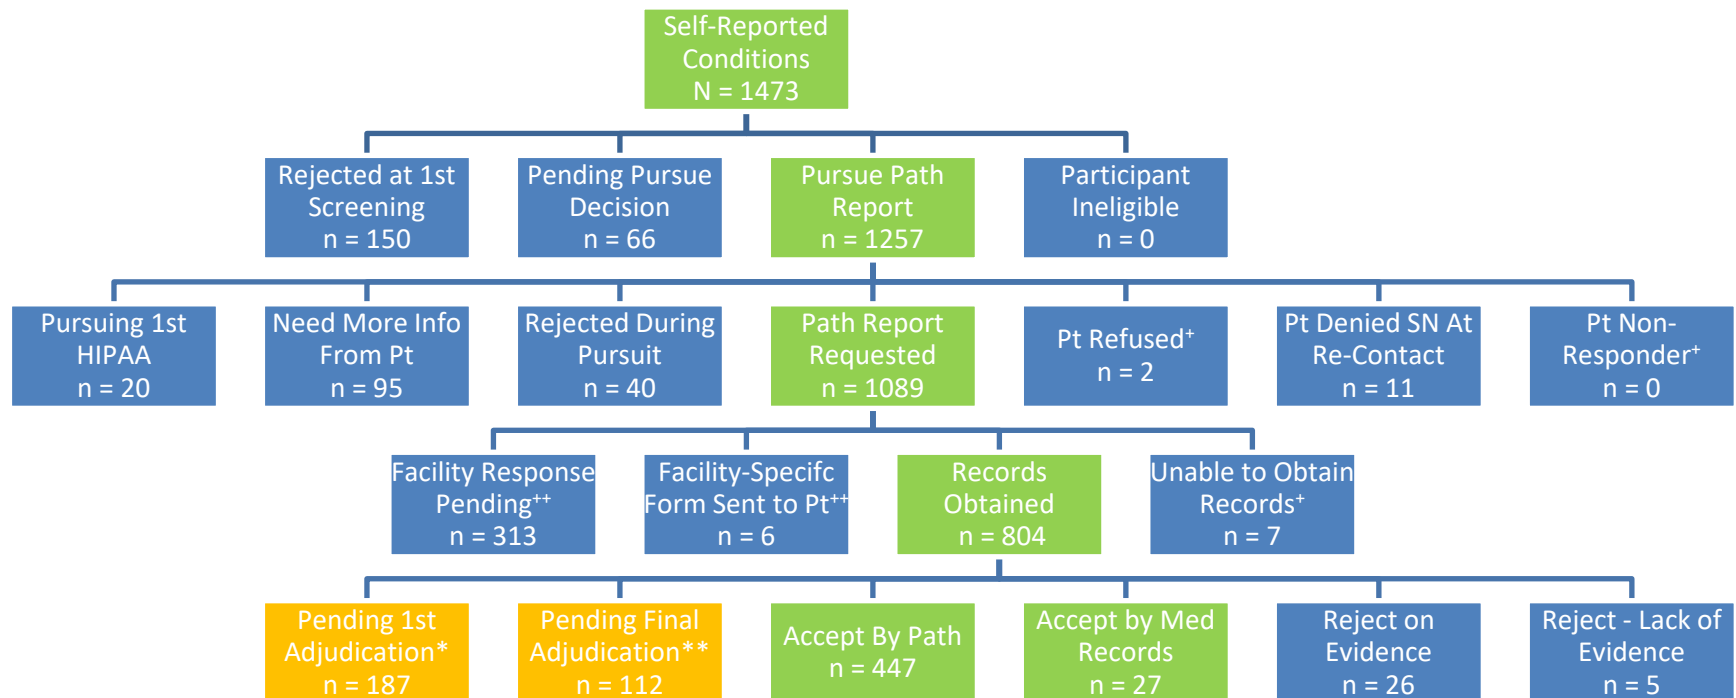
Self-Reported Conditions
N = 1473

Rejected at 1st Screening
n = 150

Pending Pursue Decision
n = 66

Pursue Path Report
n = 1257

Participant Ineligible
n = 0

Pursuing 1st HIPAA
n = 20

Need More Info From Pt
n = 95

Rejected During Pursuit
n = 40

Path Report Requested
n = 1089

Pt Refused$^+$
n = 2

Pt Denied SN At Re-Contact
n = 11

Pt Non-Responder$^+$
n = 0

Facility Response Pending$^{++}$
n = 313

Facility-Specifc Form Sent to Pt$^{++}$
n = 6

Records Obtained
n = 804

Unable to Obtain Records$^+$
n = 7

Pending 1st Adjudication*
n = 187

Pending Final Adjudication**
n = 112

Accept By Path
n = 447

Accept by Med Records
n = 27

Reject on Evidence
n = 26

Reject - Lack of Evidence
n = 5